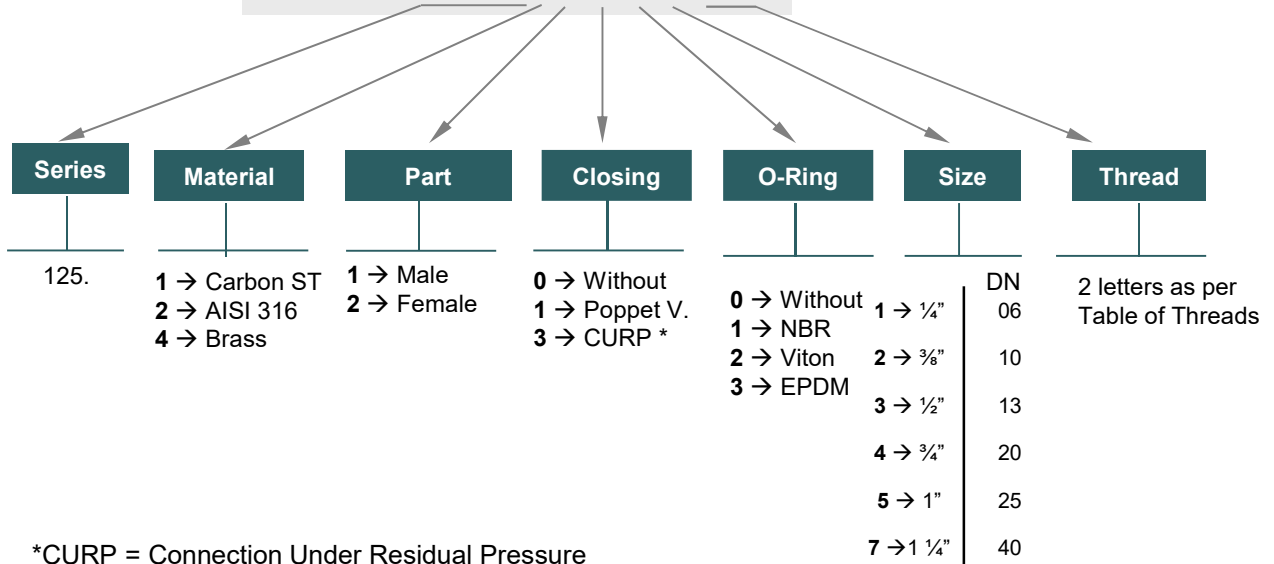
Series

125.

Material

1 → Carbon ST
2 → AISI 316
4 → Brass

Part

1 → Male
2 → Female

Closing

0 → Without
1 → Poppet V.
3 → CURP *

O-Ring

0 → Without
1 → NBR
2 → Viton
3 → EPDM

Size

| | DN |
|---|---|
| 1 → ¼" | 06 |
| 2 → ⅜" | 10 |
| 3 → ½" | 13 |
| 4 → ¾" | 20 |
| 5 → 1" | 25 |
| 7 → 1 ¼" | 40 |

Thread

2 letters as per Table of Threads

*CURP = Connection Under Residual Pressure